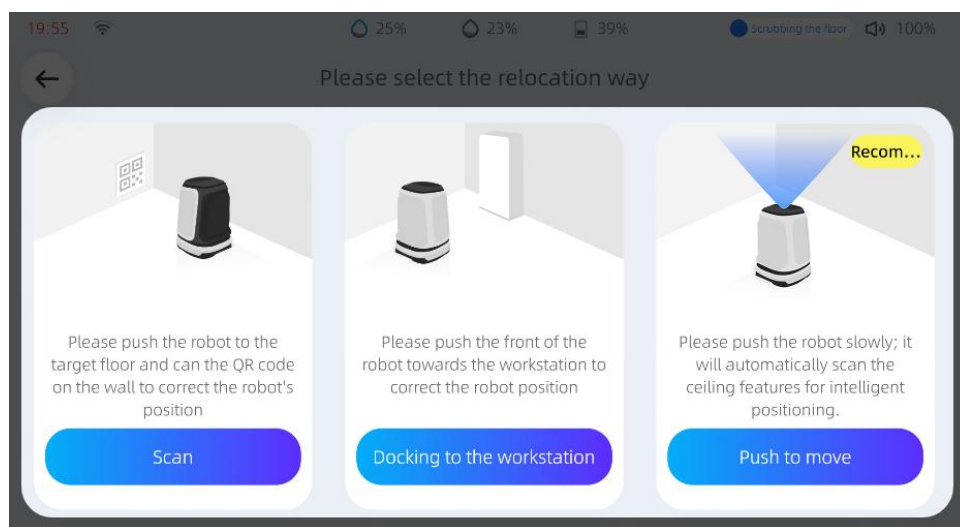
19:55 25% 23% 39% Scrubbing the floor 100%

Please select the relocation way

Please push the robot to the target floor and can the QR code on the wall to correct the robot's position

Scan

Please push the front of the robot towards the workstation to correct the robot position

Docking to the workstation

Recom...

Please push the robot slowly; it will automatically scan the ceiling features for intelligent positioning.

Push to move